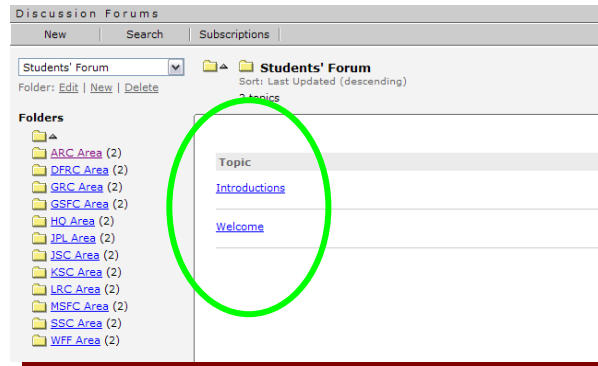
Discussion Forums

New | Search | Subscriptions

Students' Forum

Folder: Edit | New | Delete

Folders

ARC Area (2)
DFRC Area (2)
GRC Area (2)
GSFC Area (2)
HQ Area (2)
JPL Area (2)
JSC Area (2)
KSC Area (2)
LRC Area (2)
MSFC Area (2)
SSC Area (2)
WFF Area (2)

Students' Forum
Sort: Last Updated (descending)
2 topics

Topic
Introductions
Welcome